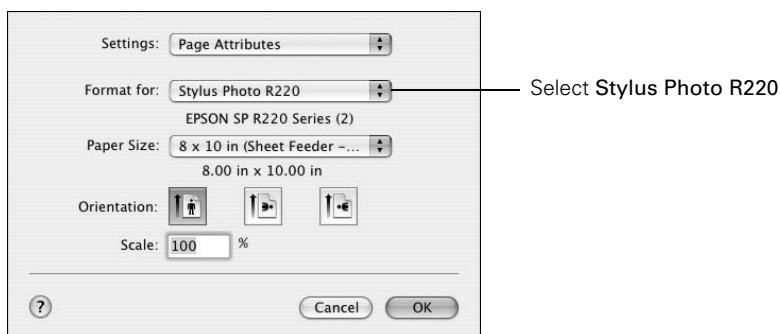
Settings: Page Attributes

Format for: Stylus Photo R220

EPSON SP R220 Series (2)

Paper Size: 8 x 10 in (Sheet Feeder –...

8.00 in x 10.00 in

Orientation:

Scale: 100 %

?

Cancel OK

Select Stylus Photo R220